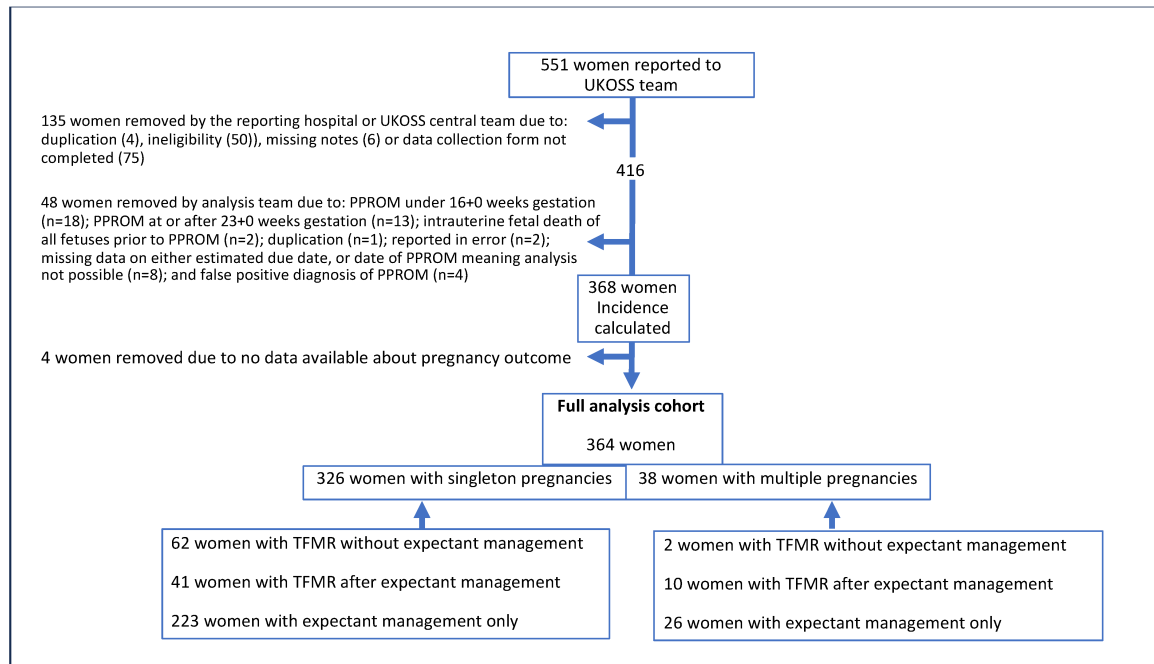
551 women reported to UKOSS team

135 women removed by the reporting hospital or UKOSS central team due to: duplication (4), ineligibility (50)), missing notes (6) or data collection form not completed (75)

416

48 women removed by analysis team due to: PPROM under 16+0 weeks gestation (n=18); PPROM at or after 23+0 weeks gestation (n=13); intrauterine fetal death of all fetuses prior to PPROM (n=2); duplication (n=1); reported in error (n=2); missing data on either estimated due date, or date of PPROM meaning analysis not possible (n=8); and false positive diagnosis of PPROM (n=4)

368 women Incidence calculated

4 women removed due to no data available about pregnancy outcome

Full analysis cohort

364 women

326 women with singleton pregnancies

38 women with multiple pregnancies

62 women with TFMR without expectant management

41 women with TFMR after expectant management

223 women with expectant management only

2 women with TFMR without expectant management

10 women with TFMR after expectant management

26 women with expectant management only